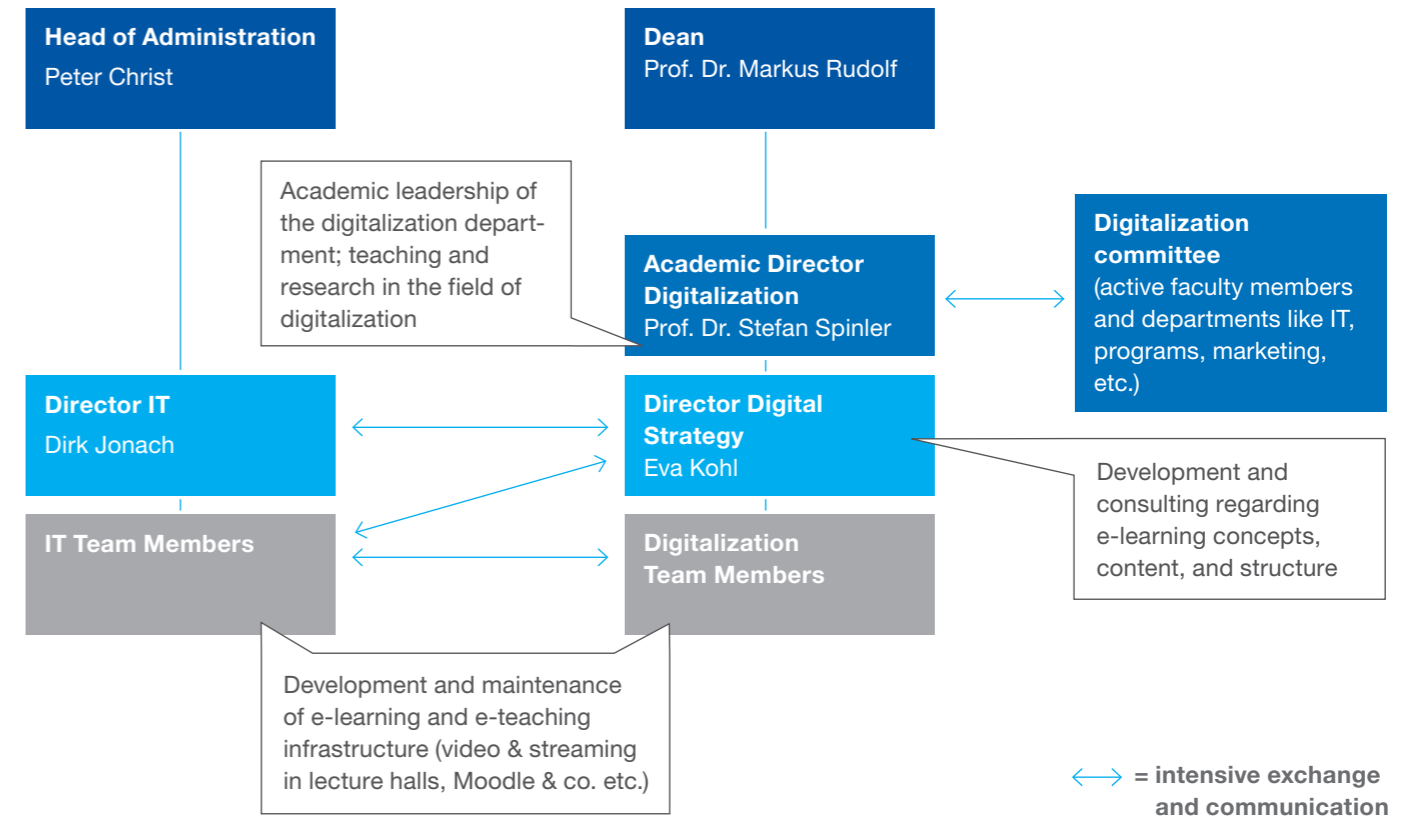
Head of Administration
Peter Christ

Dean
Prof. Dr. Markus Rudolf

Academic leadership of the digitalization department; teaching and research in the field of digitalization

Academic Director Digitalization
Prof. Dr. Stefan Spinler

Digitalization committee
(active faculty members and departments like IT, programs, marketing, etc.)

Director IT
Dirk Jonach

Director Digital Strategy
Eva Kohl

Development and consulting regarding e-learning concepts, content, and structure

IT Team Members

Digitalization Team Members

Development and maintenance of e-learning and e-teaching infrastructure (video & streaming in lecture halls, Moodle & co. etc.)

= intensive exchange and communication